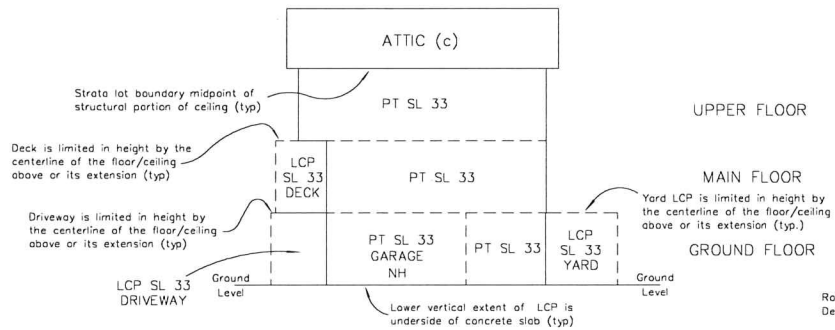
ATTIC (c)

Strata lot boundary midpoint of structural portion of ceiling (typ)

PT SL 33

UPPER FLOOR

Deck is limited in height by the centerline of the floor/ceiling above or its extension (typ)

LCP SL 33 DECK

PT SL 33

MAIN FLOOR

Yard LCP is limited in height by the centerline of the floor/ceiling above or its extension (typ.)

Driveway is limited in height by the centerline of the floor/ceiling above or its extension (typ)

PT SL 33 GARAGE NH

PT SL 33

LCP SL 33 YARD

GROUND FLOOR

LCP SL 33 DRIVEWAY

Ground Level

Ground Level

Lower vertical extent of LCP is underside of concrete slab (typ)

Ro

De